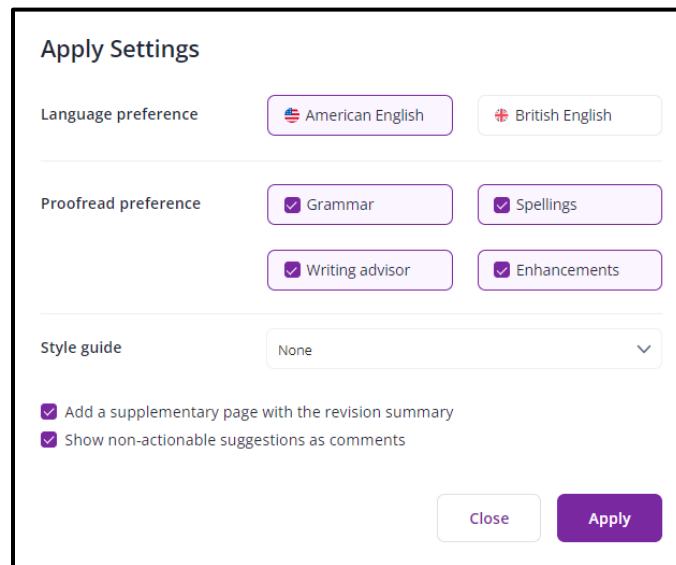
Apply Settings

Language preference

American English

British English

Proofread preference

Grammar

Spellings

Writing advisor

Enhancements

Style guide

None

Add a supplementary page with the revision summary

Show non-actionable suggestions as comments

Close

Apply